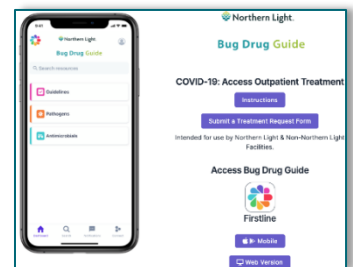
9:41

Northern Light

Bug Drug Guide

Search resources

Guidelines

Pathogens

Antimicrobials

Northern Light.

Bug Drug Guide

COVID-19: Access Outpatient Treatment

Instructions

Submit a Treatment Request Form

Intended for use by Northern Light & Non-Northern Light Facilities.

Access Bug Drug Guide

Firstline

Mobile

Web Version